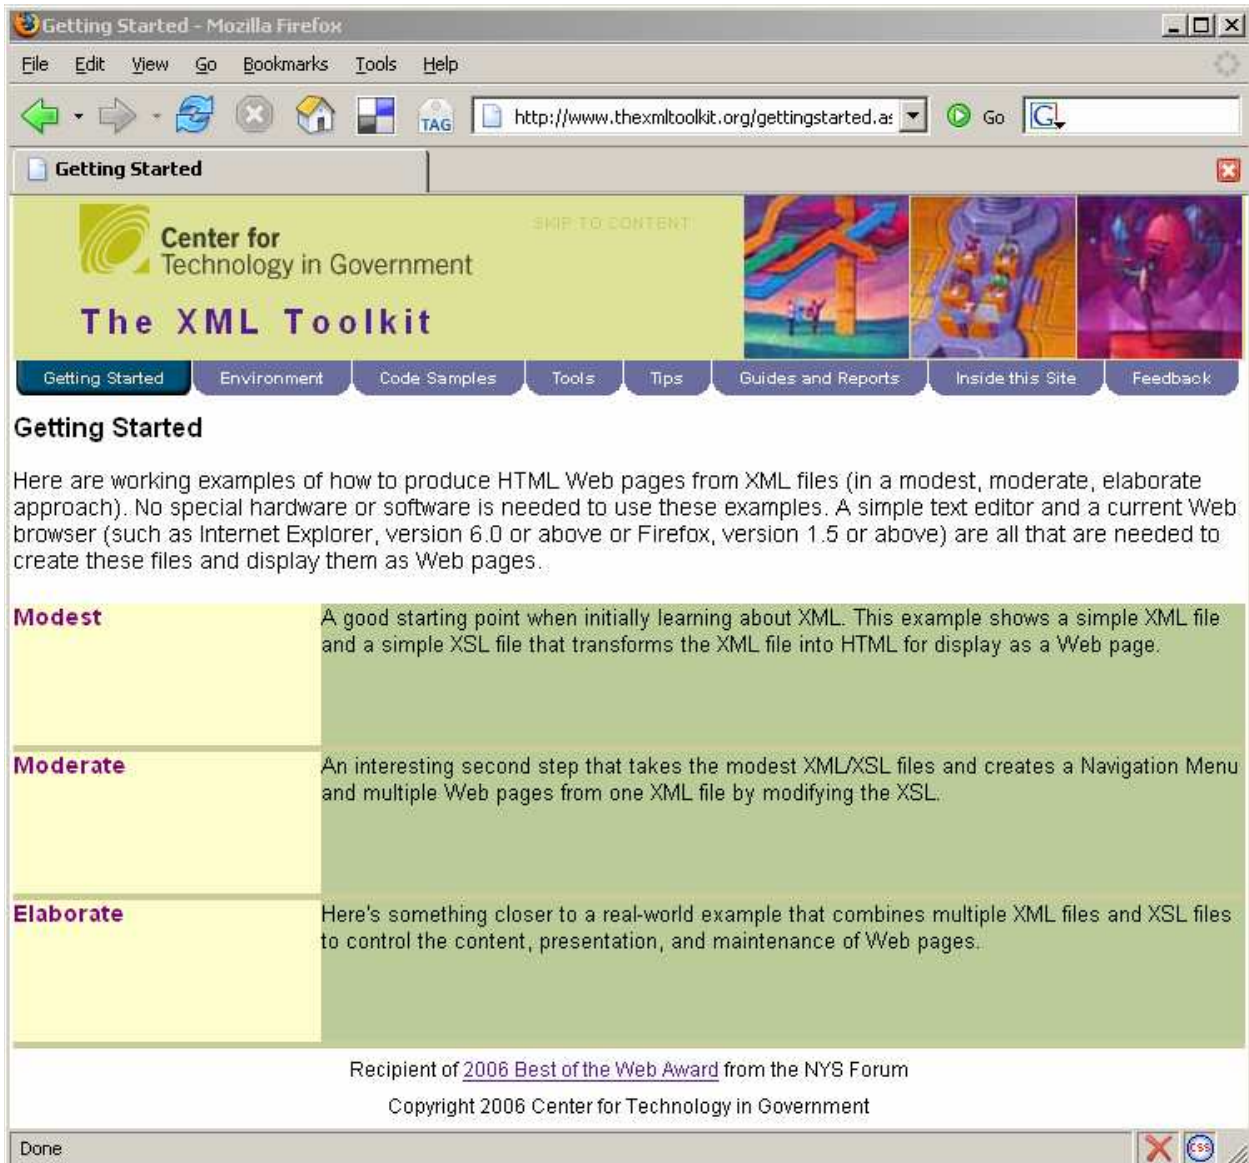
Getting Started - Mozilla Firefox

File Edit View Go Bookmarks Tools Help

TAG http://www.thexmltoolkit.org/gettingstarted.as Go

Getting Started

Center for Technology in Government

SKIP TO CONTENT

The XML Toolkit

Getting Started | Environment | Code Samples | Tools | Tips | Guides and Reports | Inside this Site | Feedback

Getting Started

Here are working examples of how to produce HTML Web pages from XML files (in a modest, moderate, elaborate approach). No special hardware or software is needed to use these examples. A simple text editor and a current Web browser (such as Internet Explorer, version 6.0 or above or Firefox, version 1.5 or above) are all that are needed to create these files and display them as Web pages.

| | |
|---|---|
| Modest | A good starting point when initially learning about XML. This example shows a simple XML file and a simple XSL file that transforms the XML file into HTML for display as a Web page. |
| Moderate | An interesting second step that takes the modest XML/XSL files and creates a Navigation Menu and multiple Web pages from one XML file by modifying the XSL. |
| Elaborate | Here's something closer to a real-world example that combines multiple XML files and XSL files to control the content, presentation, and maintenance of Web pages. |

Recipient of 2006 Best of the Web Award from the NYS Forum

Copyright 2006 Center for Technology in Government

Done